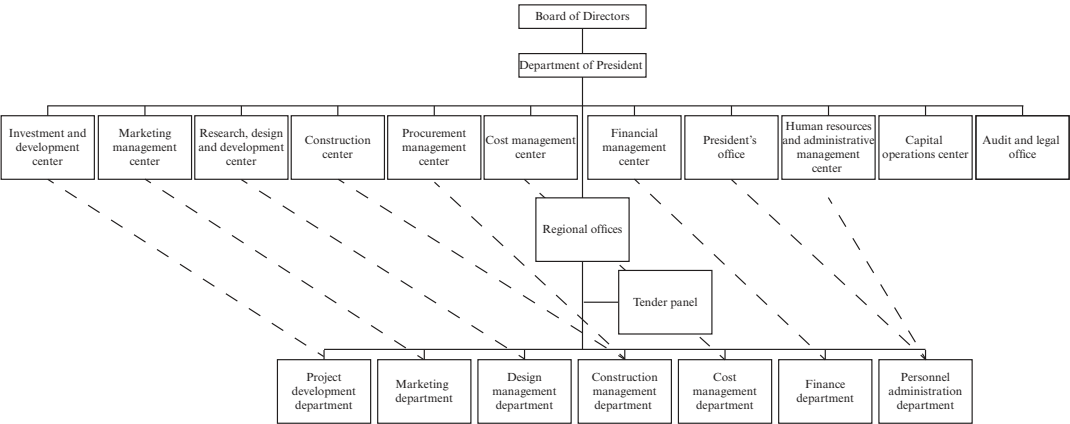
Board of Directors

Department of President

Investment and development center

Marketing management center

Research, design and development center

Construction center

Procurement management center

Cost management center

Financial management center

President's office

Human resources and administrative management center

Capital operations center

Audit and legal office

Regional offices

Tender panel

Project development department

Marketing department

Design management department

Construction management department

Cost management department

Finance department

Personnel administration department